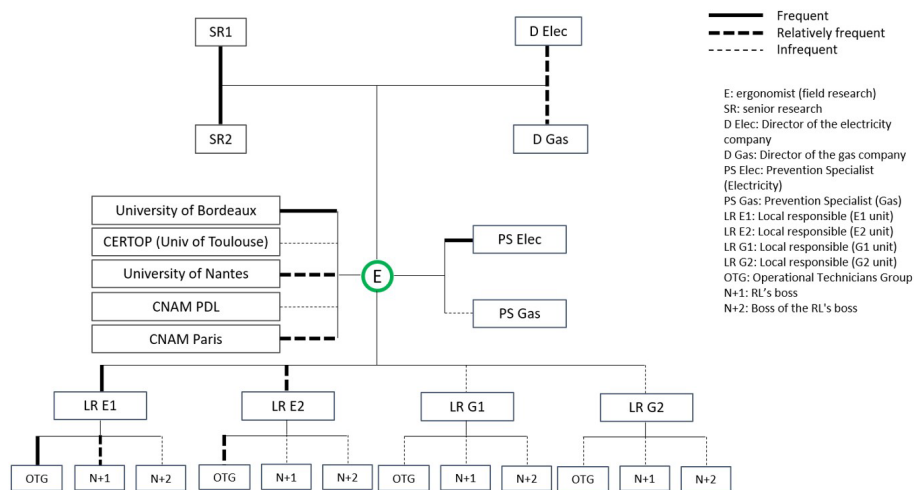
SR1

SR2

D Elec

D Gas

Frequent
Relatively frequent
Infrequent

E: ergonomist (field research)
SR: senior research
D Elec: Director of the electricity company
D Gas: Director of the gas company
PS Elec: Prevention Specialist (Electricity)
PS Gas: Prevention Specialist (Gas)
LR E1: Local responsible (E1 unit)
LR E2: Local responsible (E2 unit)
LR G1: Local responsible (G1 unit)
LR G2: Local responsible (G2 unit)
OTG: Operational Technicians Group
N+1: RL's boss
N+2: Boss of the RL's boss

University of Bordeaux

CERTOP (Univ of Toulouse)

University of Nantes

CNAM PDL

CNAM Paris

E

PS Elec

PS Gas

LR E1

LR E2

LR G1

LR G2

OTG

N+1

N+2

OTG

N+1

N+2

OTG

N+1

N+2

OTG

N+1

N+2